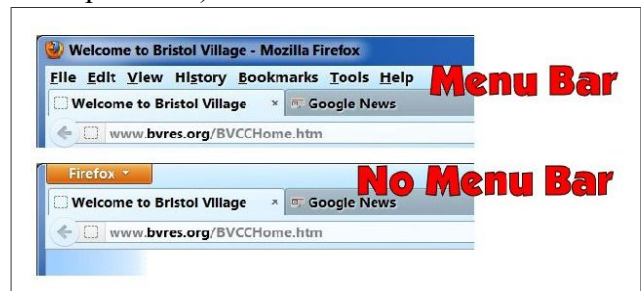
Welcome to Bristol Village - Mozilla Firefox
File Edit View History Bookmarks Tools Help
Menu Bar
Welcome to Bristol Village × Google News
www.bvres.org/BVCCHome.htm

Firefox
No Menu Bar
Welcome to Bristol Village × Google News
www.bvres.org/BVCCHome.htm